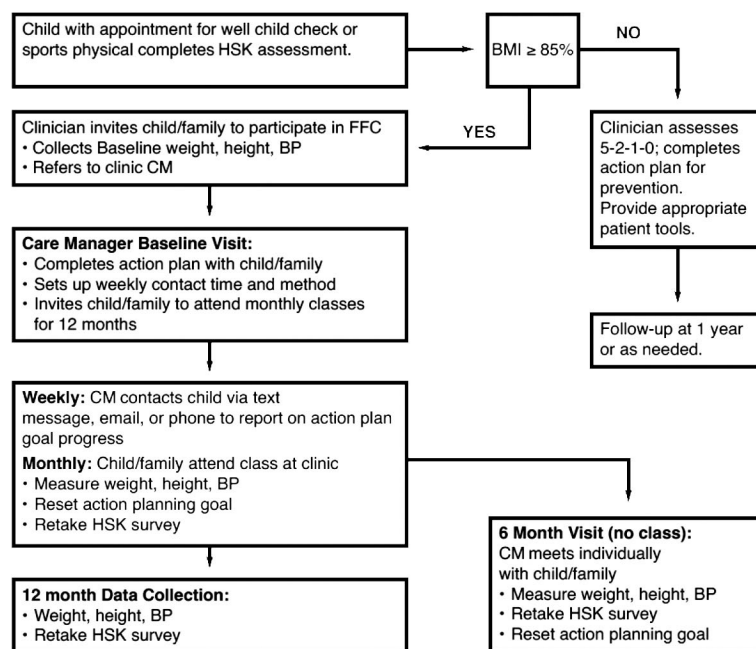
Child with appointment for well child check or sports physical completes HSK assessment.

BMI ≥ 85%

NO

YES

Clinician invites child/family to participate in FFC
• Collects Baseline weight, height, BP
• Refers to clinic CM

Clinician assesses 5-2-1-0; completes action plan for prevention. Provide appropriate patient tools.

Care Manager Baseline Visit:
• Completes action plan with child/family
• Sets up weekly contact time and method
• Invites child/family to attend monthly classes for 12 months

Follow-up at 1 year or as needed.

Weekly: CM contacts child via text message, email, or phone to report on action plan goal progress

Monthly: Child/family attend class at clinic
• Measure weight, height, BP
• Reset action planning goal
• Retake HSK survey

6 Month Visit (no class):
CM meets individually with child/family
• Measure weight, height, BP
• Retake HSK survey
• Reset action planning goal

12 month Data Collection:
• Weight, height, BP
• Retake HSK survey